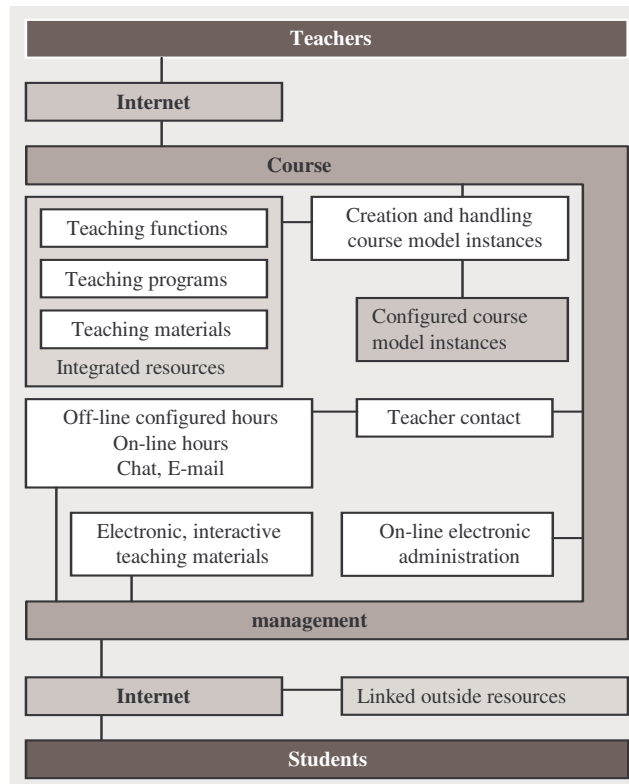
Teachers

Internet

Course

Teaching functions

Teaching programs

Teaching materials

Integrated resources

Creation and handling course model instances

Configured course model instances

Off-line configured hours
On-line hours
Chat, E-mail

Teacher contact

Electronic, interactive teaching materials

On-line electronic administration

management

Internet

Linked outside resources

Students